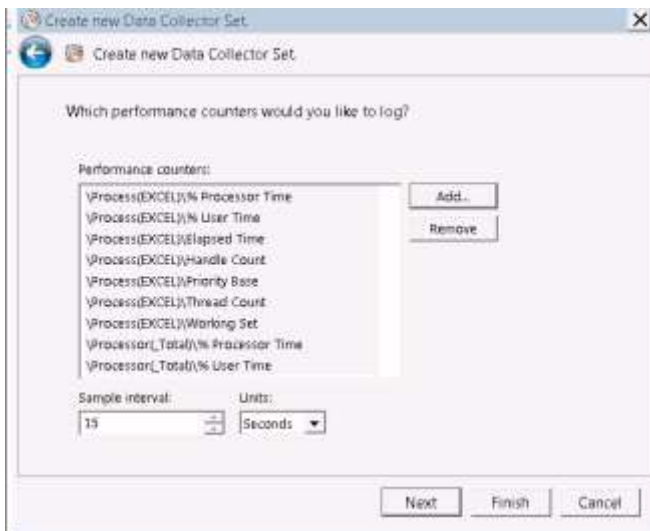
Create new Data Collector Set

Create new Data Collector Set

Which performance counters would you like to log?

Performance counters:

\Process(EXCEL)\% Processor Time
\Process(EXCEL)\% User Time
\Process(EXCEL)\Elapsed Time
\Process(EXCEL)\Handle Count
\Process(EXCEL)\Priority Base
\Process(EXCEL)\Thread Count
\Process(EXCEL)\Working Set
\Processor(_Total)\% Processor Time
\Processor(_Total)\% User Time

Add...

Remove

Sample interval:

15

Units:

Seconds

Next

Finish

Cancel